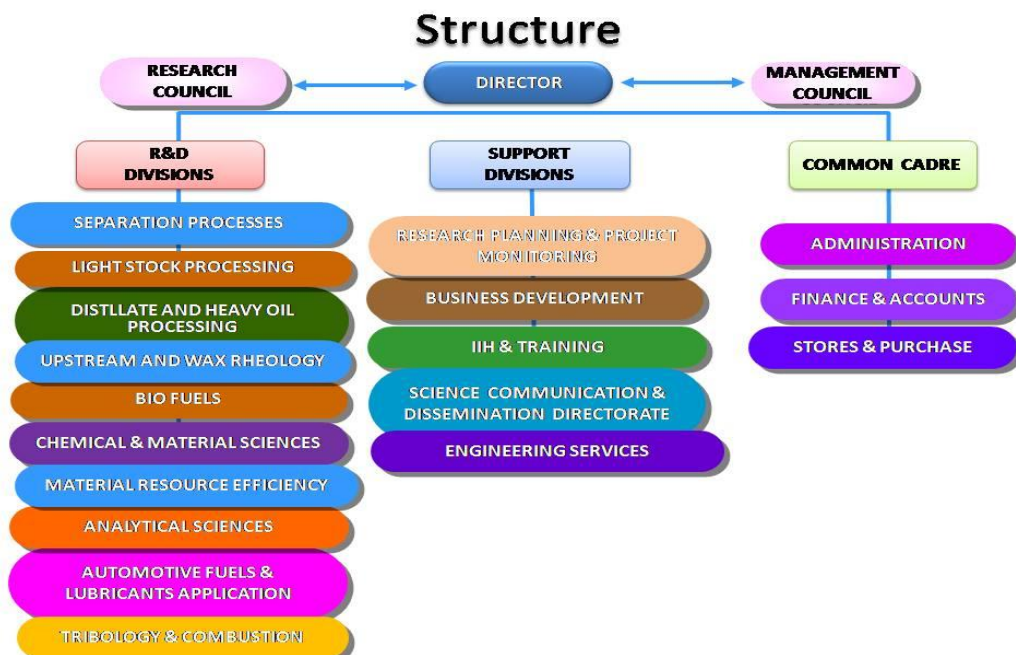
Structure

RESEARCH COUNCIL

DIRECTOR

MANAGEMENT COUNCIL

R&D DIVISIONS

SEPARATION PROCESSES

LIGHT STOCK PROCESSING

DISTLLATE AND HEAVY OIL PROCESSING

UPSTREAM AND WAX RHEOLOGY

BIO FUELS

CHEMICAL & MATERIAL SCIENCES

MATERIAL RESOURCE EFFICIENCY

ANALYTICAL SCIENCES

AUTOMOTIVE FUELS & LUBRICANTS APPLICATION

TRIBOLOGY & COMBUSTION

SUPPORT DIVISIONS

RESEARCH PLANNING & PROJECT MONITORING

BUSINESS DEVELOPMENT

IIH & TRAINING

SCIENCE COMMUNICATION & DISSEMINATION DIRECTORATE

ENGINEERING SERVICES

COMMON CADRE

ADMINISTRATION

FINANCE & ACCOUNTS

STORES & PURCHASE